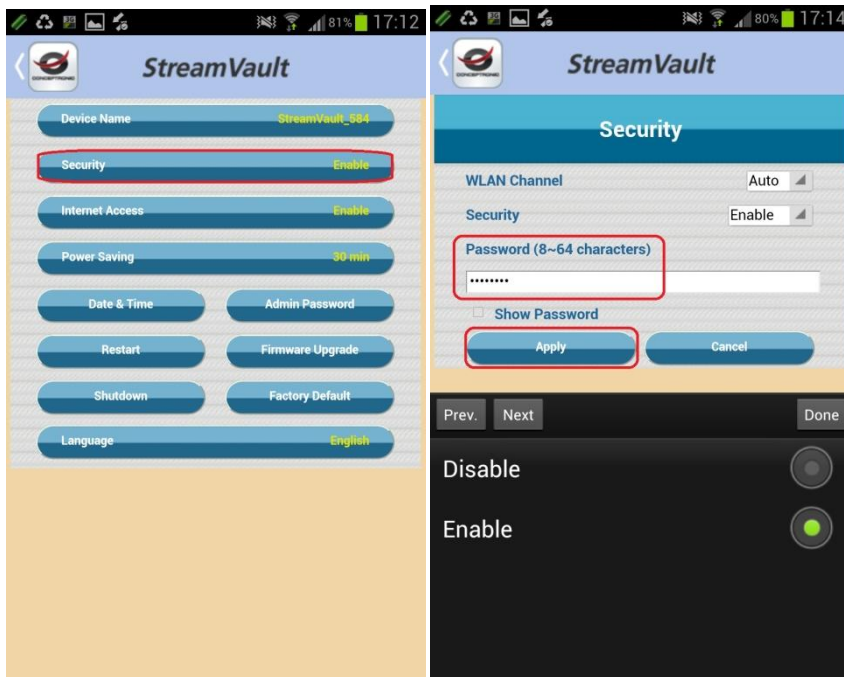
81% 17:12

StreamVault

Device Name StreamVault_584

Security Enable

Internet Access Enable

Power Saving 30 min

Date & Time

Admin Password

Restart

Firmware Upgrade

Shutdown

Factory Default

Language English

80% 17:14

StreamVault

Security

WLAN Channel Auto

Security Enable

Password (8~64 characters)

••••••••

Show Password

Apply

Cancel

Prev.

Next

Done

Disable

Enable